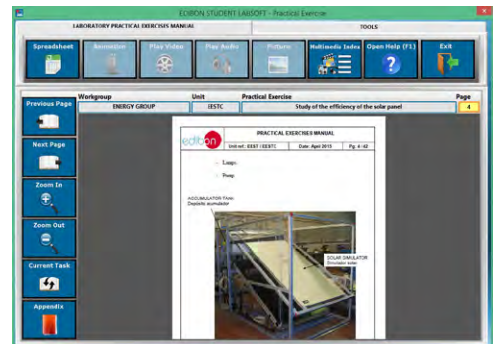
EDIBON STUDENT LABSOFT - Practical Exercise

LABORATORY PRACTICAL EXERCISES MANUAL

TOOLS

Spreadsheet

Animation

Play Video

Play Audio

Pictures

Multimedia Index

Open Help (F1)

Exit

Previous Page

Next Page

Zoom In

Zoom Out

Current Task

Appendix

| Workgroup | Unit | Practical Exercise | Page |
|---|---|---|---|
| ENERGY GROUP | EESTC | Study of the efficiency of the solar panel | 4 |

PRACTICAL EXERCISES MANUAL

edibon

Unit ref.: EEST / EESTC

Date: April 2015

Pg. 4 / 42

- Lamp.
- Pump.

ACCUMULATION TANK
Depósito acumulador

SOLAR SIMULATOR
Simulador solar